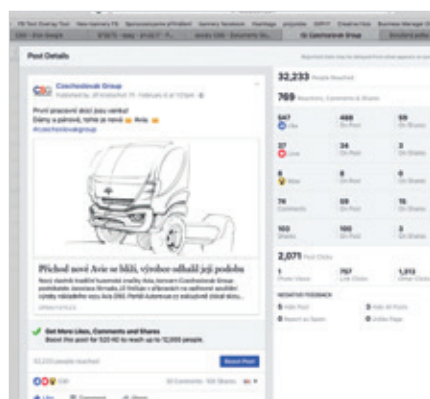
Post Details

Czechoslovak Group

První pracovní dozí jsou venku!
Dámy a pánové, tohle je nová Avia.
#czechoslovakgroup

Příchod nové Avie se blíží, výrobce odhalil její podobu

Get More Likes, Comments and Shares
Boost this post for 520 Kč to reach up to 12,000 people.

Boost Post

Like Comment Share

32,233 People Reached

769 Reactions, Comments & Shares

547 Like
498 On Post
59 On Shares

37 Love
34 On Post
3 On Shares

6 Wow
6 On Post
0 On Shares

79 Comments
59 On Post
15 On Shares

103 Shares
100 On Post
3 On Shares

2,071 Post Clicks

1 Photo Views
757 Link Clicks
1,313 Other Clicks

NEGATIVE FEEDBACK
0 Hide Post
0 Hide All Posts
0 Report as Spam
0 Unlike Page